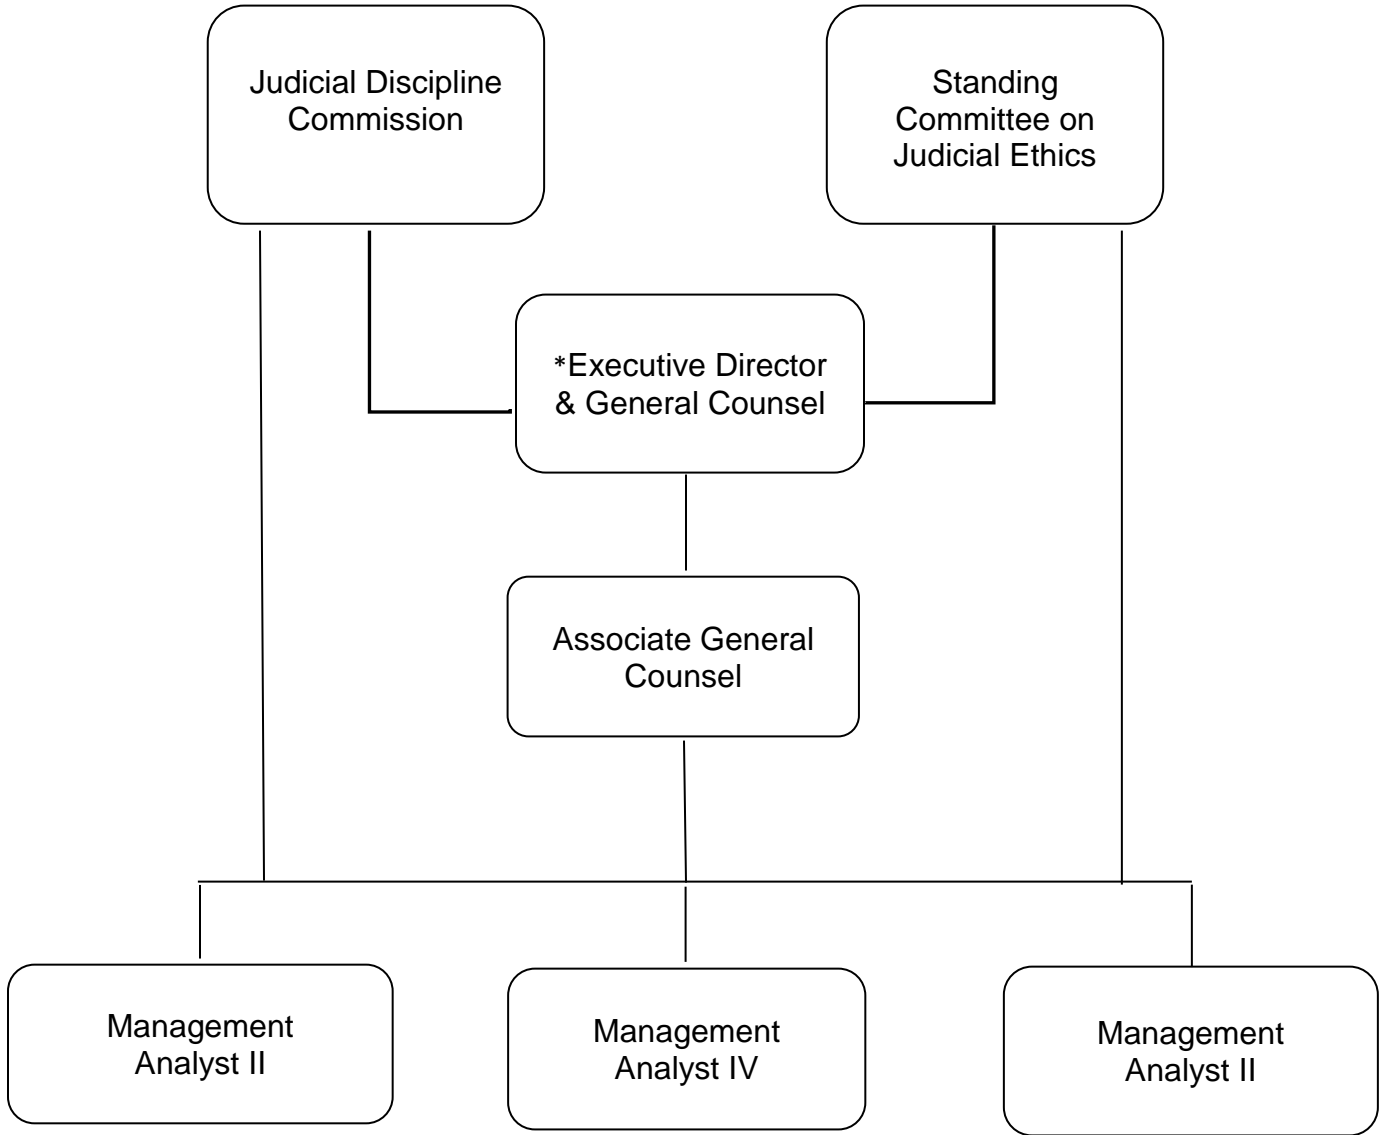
Judicial Discipline Commission

Standing Committee on Judicial Ethics

*Executive Director & General Counsel

Associate General Counsel

Management Analyst II

Management Analyst IV

Management Analyst II